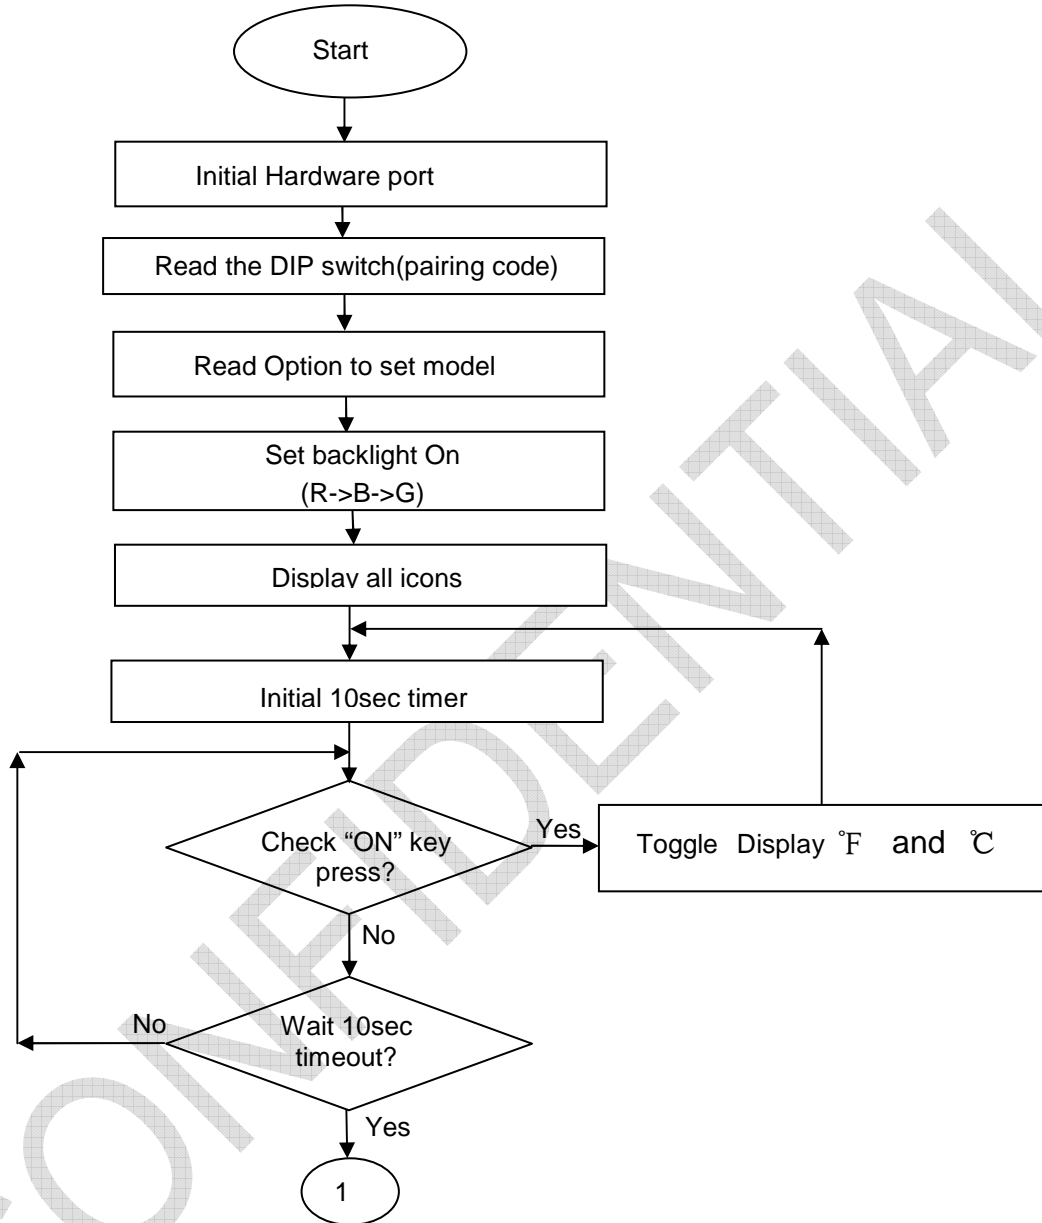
Start

Initial Hardware port

Read the DIP switch(pairing code)

Read Option to set model

Set backlight On
(R->B->G)

Display all icons

Initial 10sec timer

Check "ON" key press?

Yes

Toggle Display ℉ and ℃

No

No

Wait 10sec timeout?

Yes

1

CONFIDENTIAL